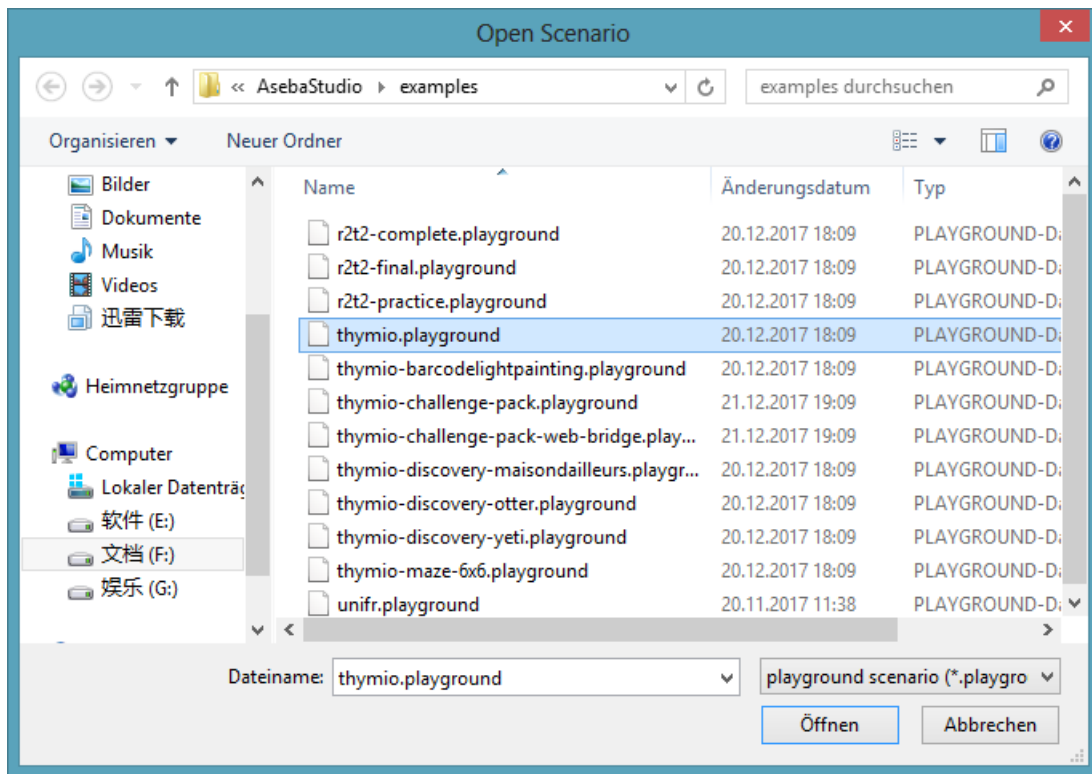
Open Scenario

« AsebaStudio ▸ examples

examples durchsuchen

Organisieren ▾ Neuer Ordner

Bilder
Dokumente
Musik
Videos
迅雷下载

Heimnetzgruppe

Computer
Lokaler Datenträg
软件 (E:)
文档 (F:)
娱乐 (G:)

| Name | Änderungsdatum | Typ |
|---|---|---|
| r2t2-complete.playground | 20.12.2017 18:09 | PLAYGROUND-Da |
| r2t2-final.playground | 20.12.2017 18:09 | PLAYGROUND-Da |
| r2t2-practice.playground | 20.12.2017 18:09 | PLAYGROUND-Da |
| thymio.playground | 20.12.2017 18:09 | PLAYGROUND-Da |
| thymio-barcodelightpainting.playground | 20.12.2017 18:09 | PLAYGROUND-Da |
| thymio-challenge-pack.playground | 21.12.2017 19:09 | PLAYGROUND-Da |
| thymio-challenge-pack-web-bridge.play... | 21.12.2017 19:09 | PLAYGROUND-Da |
| thymio-discovery-maisondailleurs.playgr... | 20.12.2017 18:09 | PLAYGROUND-Da |
| thymio-discovery-otter.playground | 20.12.2017 18:09 | PLAYGROUND-Da |
| thymio-discovery-yeti.playground | 20.12.2017 18:09 | PLAYGROUND-Da |
| thymio-maze-6x6.playground | 20.12.2017 18:09 | PLAYGROUND-Da |
| unifr.playground | 20.11.2017 11:38 | PLAYGROUND-Da |

Dateiname: thymio.playground

playground scenario (*.playgro

Öffnen Abbrechen